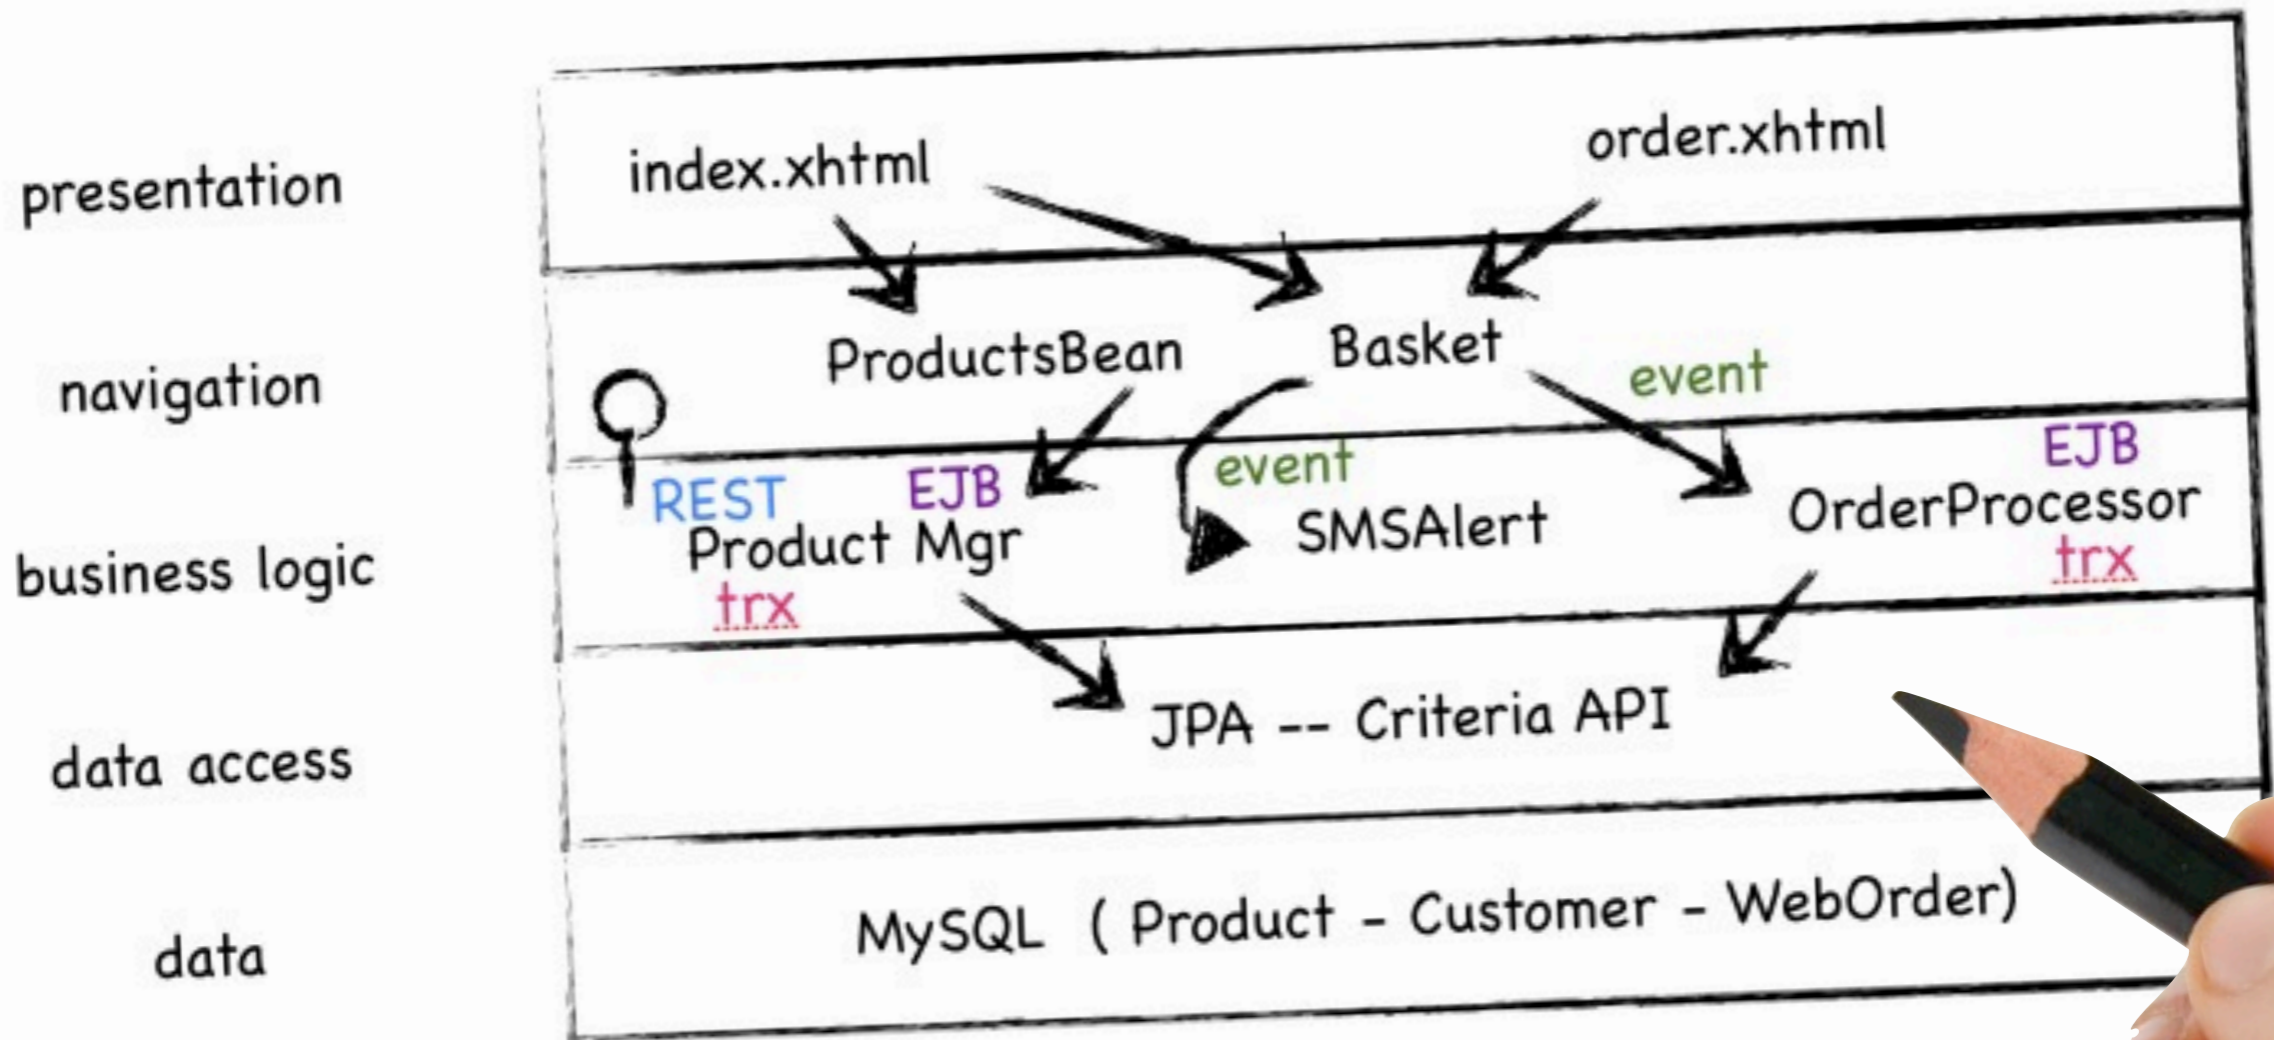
presentation

navigation

business logic

data access

data

index.xhtml

order.xhtml

ProductsBean

Basket

event

REST

EJB

Product Mgr

trx

event

SMSAlert

EJB

OrderProcessor

trx

JPA -- Criteria API

MySQL ( Product - Customer - WebOrder)